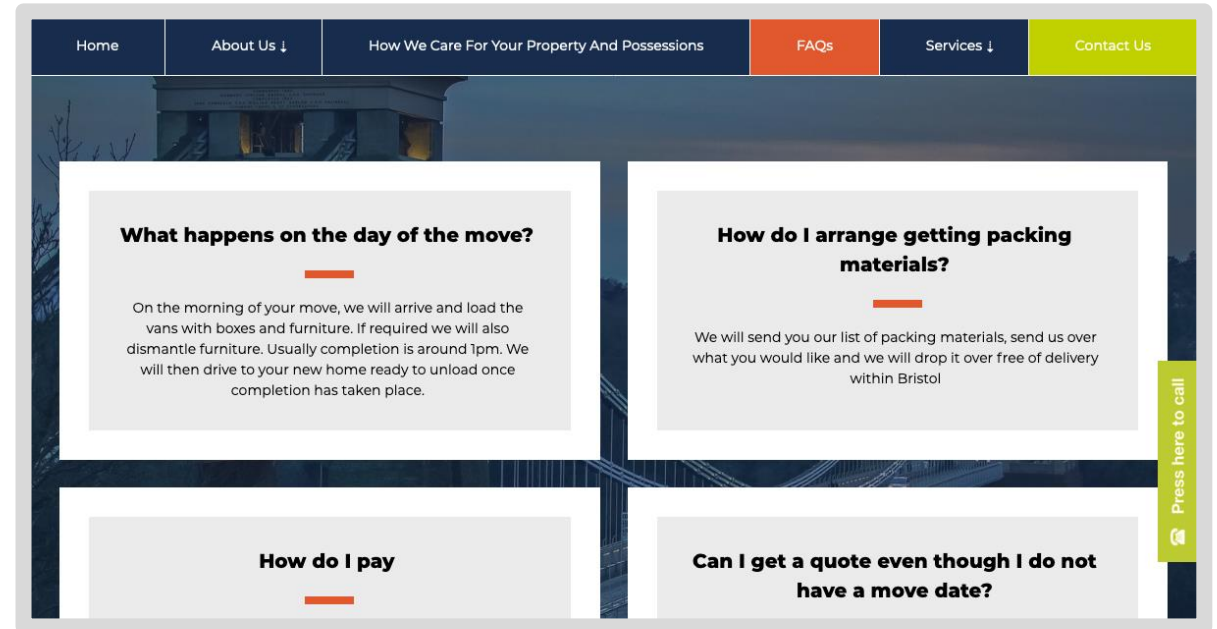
Home | About Us ↓ | How We Care For Your Property And Possessions | FAQs | Services ↓ | Contact Us

What happens on the day of the move?

On the morning of your move, we will arrive and load the vans with boxes and furniture. If required we will also dismantle furniture. Usually completion is around 1pm. We will then drive to your new home ready to unload once completion has taken place.

How do I arrange getting packing materials?

We will send you our list of packing materials, send us over what you would like and we will drop it over free of delivery within Bristol

Press here to call

How do I pay

Can I get a quote even though I do not have a move date?